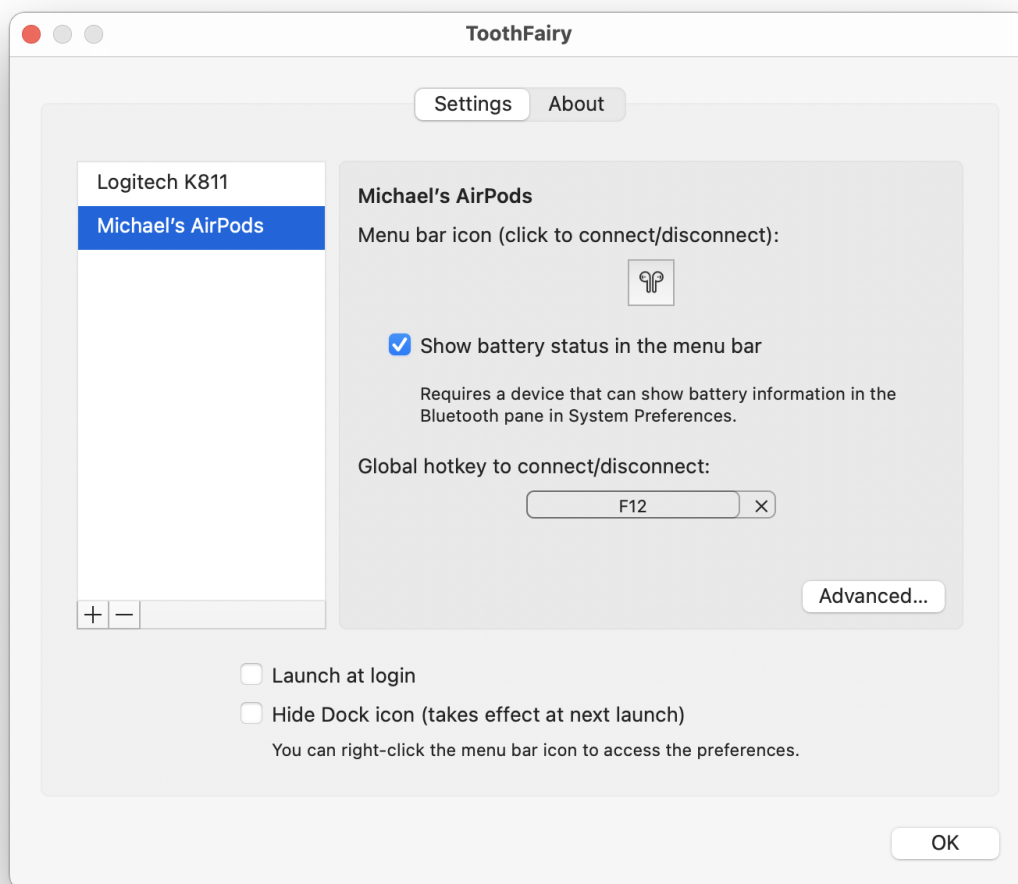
ToothFairy

Settings About

Logitech K811
Michael's AirPods

+ −

Michael's AirPods

Menu bar icon (click to connect/disconnect):

Show battery status in the menu bar

Requires a device that can show battery information in the Bluetooth pane in System Preferences.

Global hotkey to connect/disconnect:

F12 ×

Advanced...

Launch at login

Hide Dock icon (takes effect at next launch)

You can right-click the menu bar icon to access the preferences.

OK